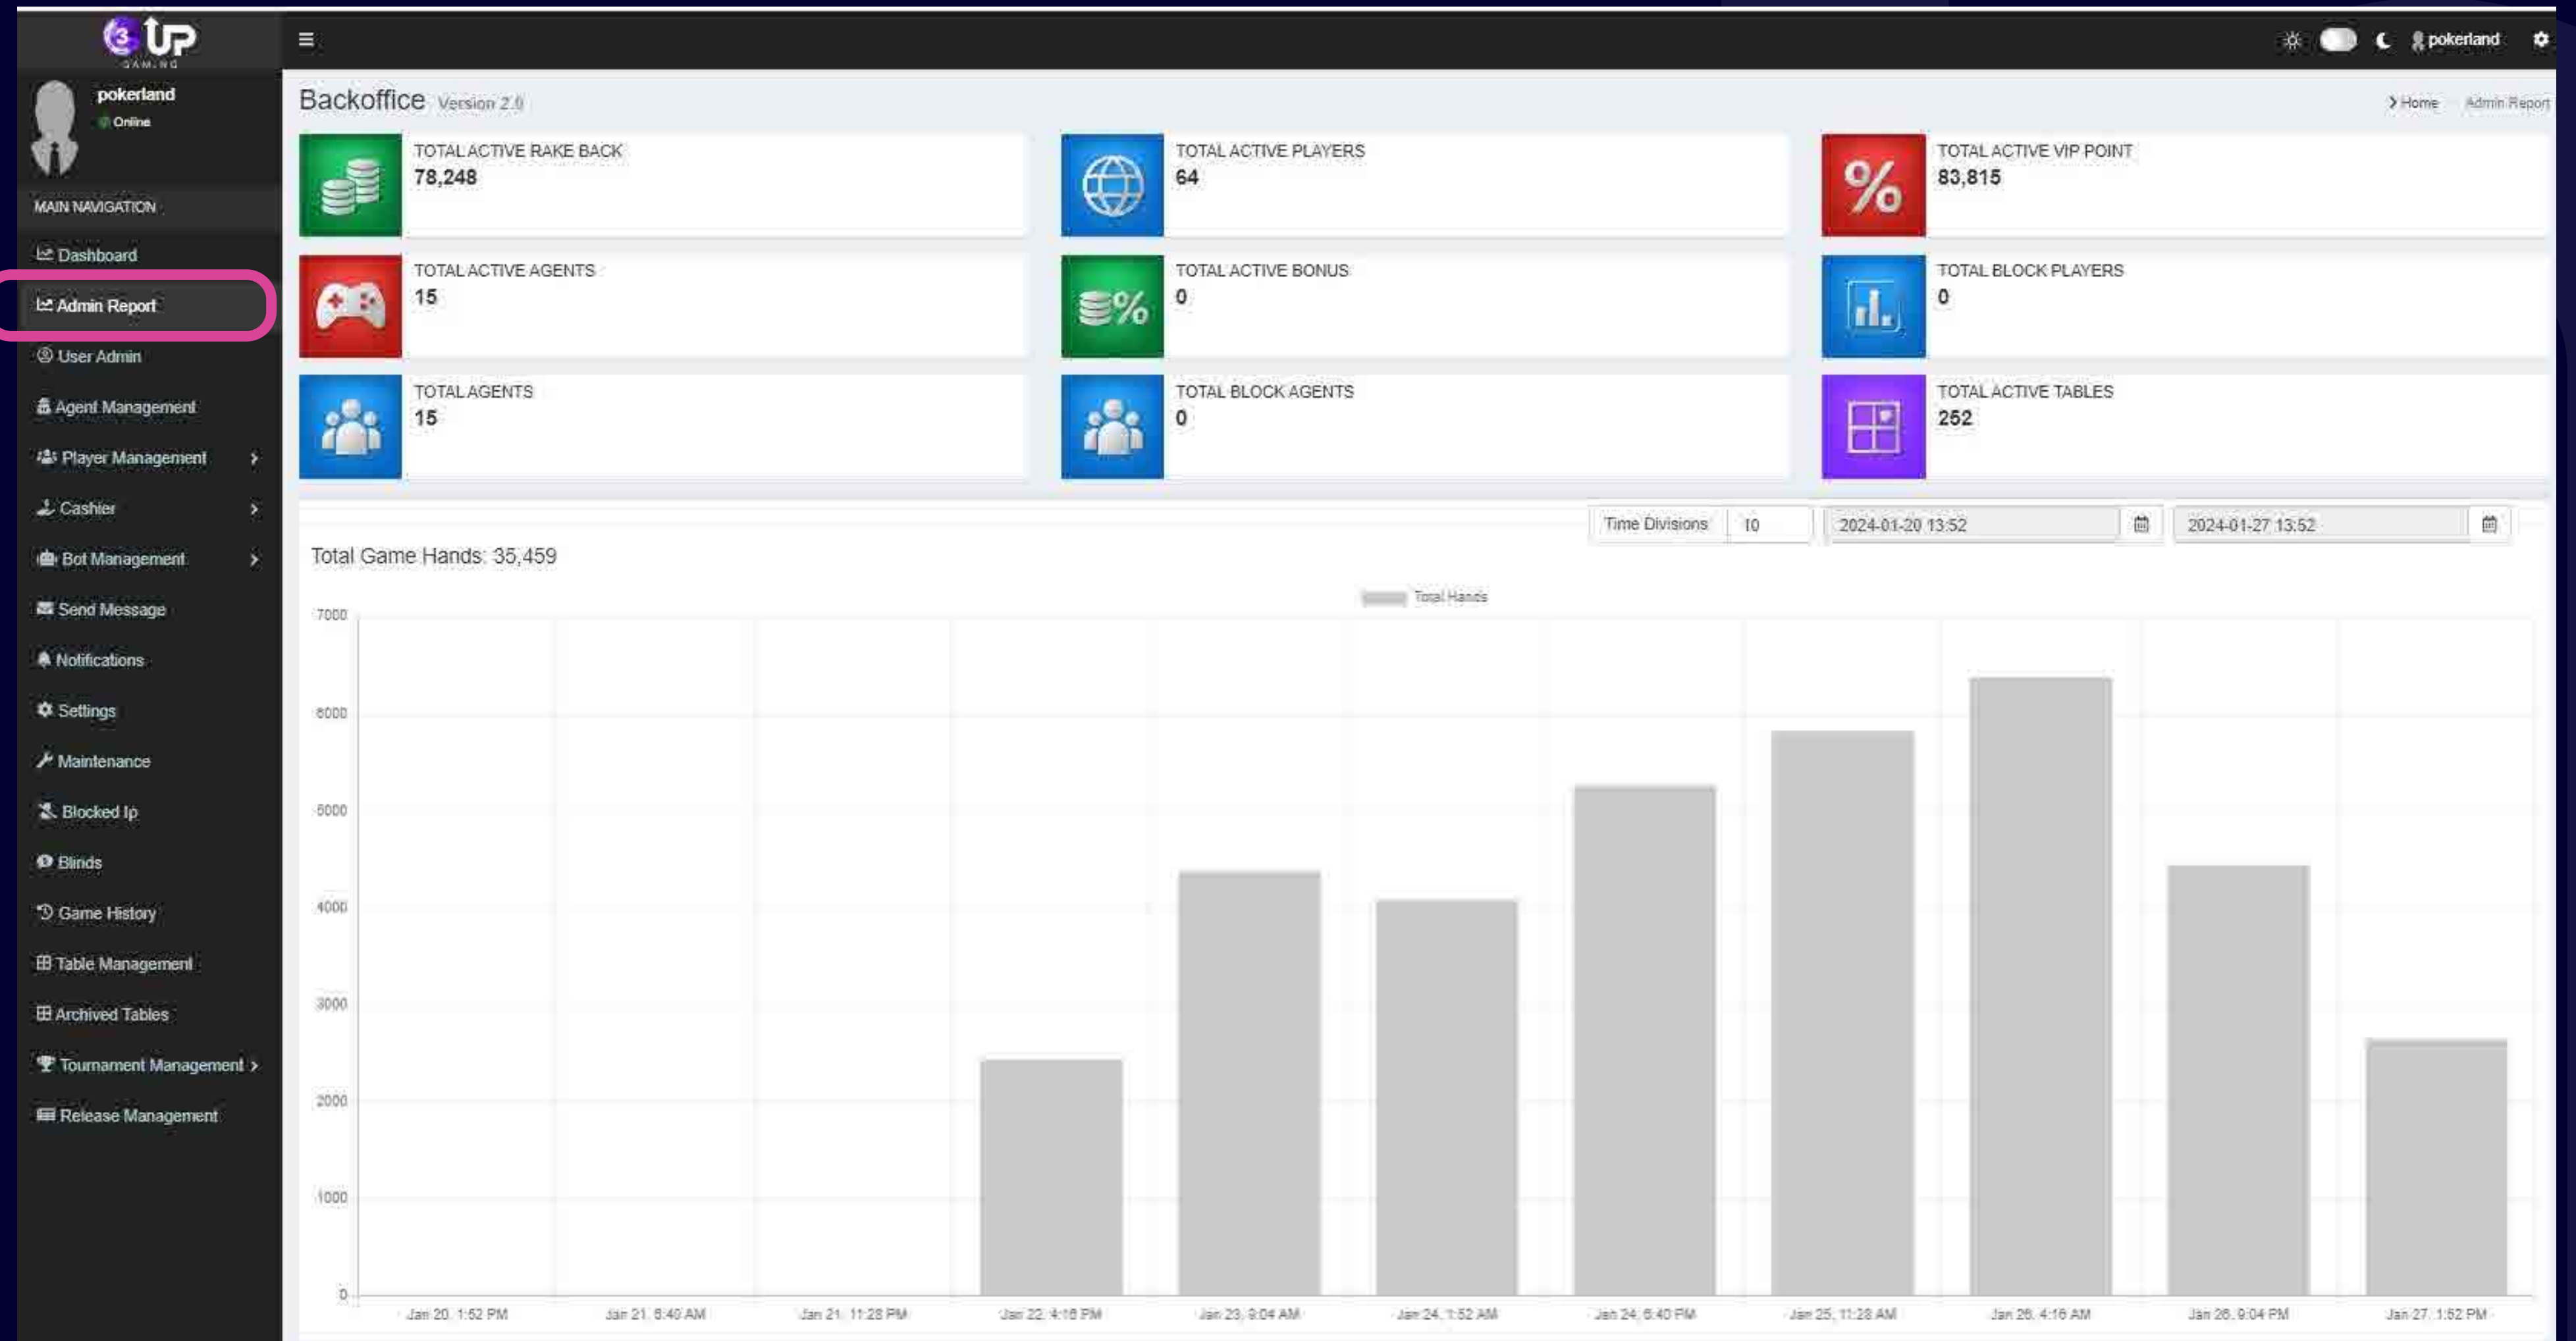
3 UP GAMING

pokerland

pokerland
Online

MAIN NAVIGATION
Dashboard
Admin Report
User Admin
Agent Management
Player Management
Cashier
Bot Management
Send Message
Notifications
Settings
Maintenance
Blocked Ip
Blinds
Game History
Table Management
Archived Tables
Tournament Management
Release Management

Backoffice Version 2.0

Home Admin Report

TOTAL ACTIVE RAKE BACK
78,248

TOTAL ACTIVE PLAYERS
64

TOTAL ACTIVE VIP POINT
83,815

TOTAL ACTIVE AGENTS
15

TOTAL ACTIVE BONUS
0

TOTAL BLOCK PLAYERS
0

TOTAL AGENTS
15

TOTAL BLOCK AGENTS
0

TOTAL ACTIVE TABLES
252

Time Divisions 10 2024-01-20 13:52 2024-01-27 13:52

Total Game Hands: 35,459

Total Hands

7000
6000
5000
4000
3000
2000
1000
0

Jan 20, 1:52 PM
Jan 21, 6:40 AM
Jan 21, 11:28 PM
Jan 22, 4:16 PM
Jan 23, 9:04 AM
Jan 24, 1:52 AM
Jan 24, 6:40 PM
Jan 25, 11:28 AM
Jan 26, 4:16 AM
Jan 26, 9:04 PM
Jan 27, 1:52 PM